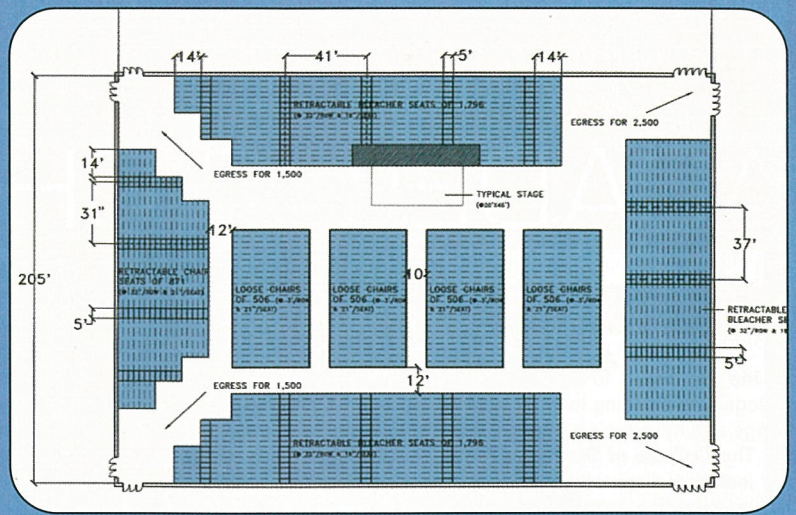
14' 41' 5' 14'

RETRACTABLE BLEACHER SEATS OF 1,796
(@ 33"/ROW x 18"/SEAT)

EGRESS FOR 2,500

EGRESS FOR 1,500

TYPICAL STAGE
(@20'X46')

14'

31"

12'

37'

205'

RETRACTABLE CHAIR SEATS OF 871
(@ 32"/ROW x 21"/SEAT)

LOOSE CHAIRS OF 506 (@ 3'/ROW x 21"/SEAT)

LOOSE CHAIRS OF 506 (@ 3'/ROW x 21"/SEAT)

10'

LOOSE CHAIRS OF 506 (@ 3'/ROW x 21"/SEAT)

LOOSE CHAIRS OF 506 (@ 3'/ROW x 21"/SEAT)

RETRACTABLE BLEACHER S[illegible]
(@ 32"/ROW x 1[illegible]

5'

5'

EGRESS FOR 1,500

12'

RETRACTABLE BLEACHER SEATS OF 1,796
(@ 33"/ROW x 18"/SEAT)

EGRESS FOR 2,500